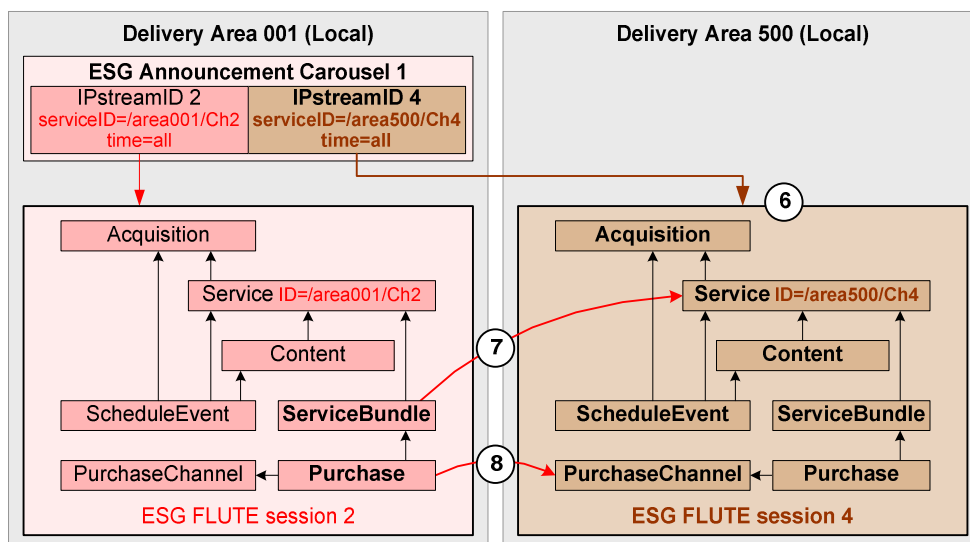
Delivery Area 001 (Local)

ESG Announcement Carousel 1

IPstreamID 2
serviceID=/area001/Ch2
time=all

IPstreamID 4
serviceID=/area500/Ch4
time=all

Acquisition

Service ID=/area001/Ch2

Content

ScheduleEvent

ServiceBundle

PurchaseChannel

Purchase

ESG FLUTE session 2

Delivery Area 500 (Local)

6

Acquisition

7

Service ID=/area500/Ch4

Content

ScheduleEvent

ServiceBundle

8

PurchaseChannel

Purchase

ESG FLUTE session 4